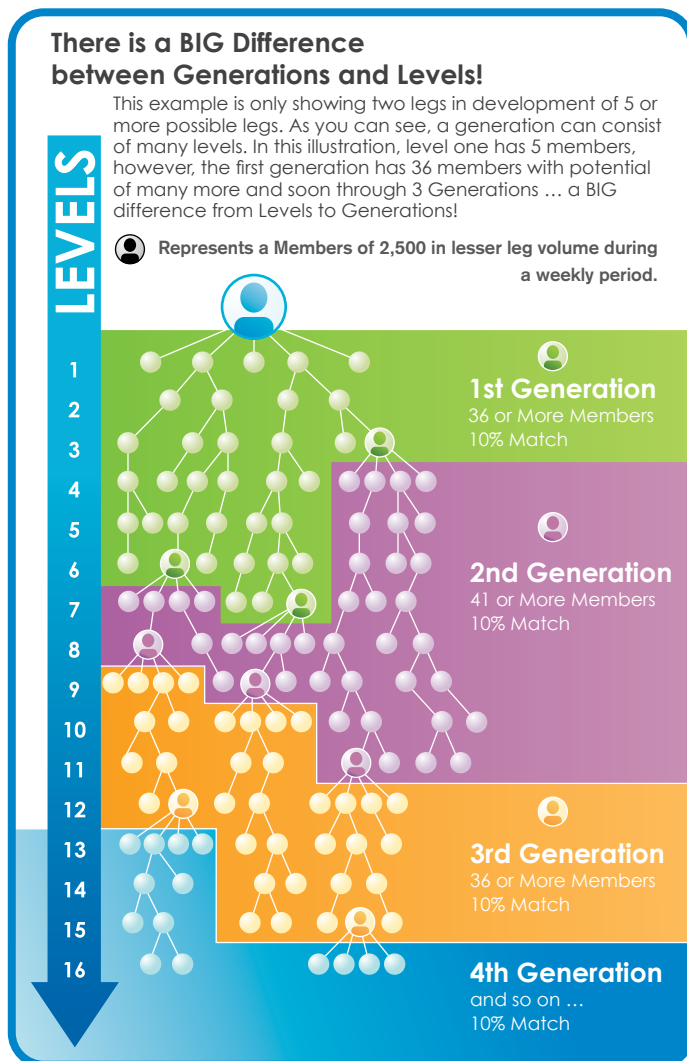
There is a BIG Difference between Generations and Levels!

This example is only showing two legs in development of 5 or more possible legs. As you can see, a generation can consist of many levels. In this illustration, level one has 5 members, however, the first generation has 36 members with potential of many more and soon through 3 Generations … a BIG difference from Levels to Generations!

Represents a Members of 2,500 in lesser leg volume during a weekly period.

LEVELS

1
2
3
4
5
6
7
8
9
10
11
12
13
14
15
16

1st Generation
36 or More Members
10% Match

2nd Generation
41 or More Members
10% Match

3rd Generation
36 or More Members
10% Match

4th Generation
and so on …
10% Match